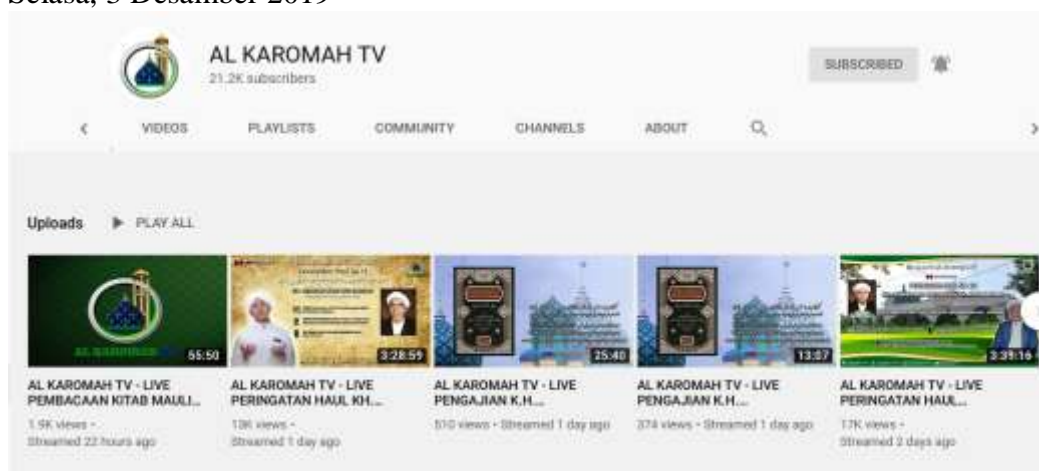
Selasa, 3 Desember 2019

AL KAROMAH TV
21,2K subscribers

SUBSCRIBED

VIDEOS PLAYLISTS COMMUNITY CHANNELS ABOUT

Uploads PLAY ALL

55:50
AL KAROMAH TV - LIVE PEMBACAAN KITAB MAULI...
1.9K views • Streamed 22 hours ago

3:28:59
AL KAROMAH TV - LIVE PERINGATAN HAUL KH...
13K views • Streamed 1 day ago

25:40
AL KAROMAH TV - LIVE PENGAJIAN K.H....
510 views • Streamed 1 day ago

13:07
AL KAROMAH TV - LIVE PENGAJIAN K.H....
374 views • Streamed 1 day ago

3:39:16
AL KAROMAH TV - LIVE PERINGATAN HAUL...
17K views • Streamed 2 days ago